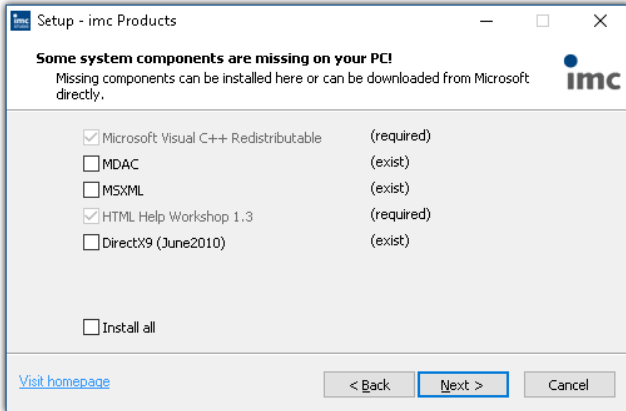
imc
Setup - imc Products

Some system components are missing on your PC!
Missing components can be installed here or can be downloaded from Microsoft directly.

imc

Microsoft Visual C++ Redistributable (required)
MDAC (exist)
MSXML (exist)
HTML Help Workshop 1.3 (required)
DirectX9 (June2010) (exist)

Install all

Visit homepage
< Back
Next >
Cancel